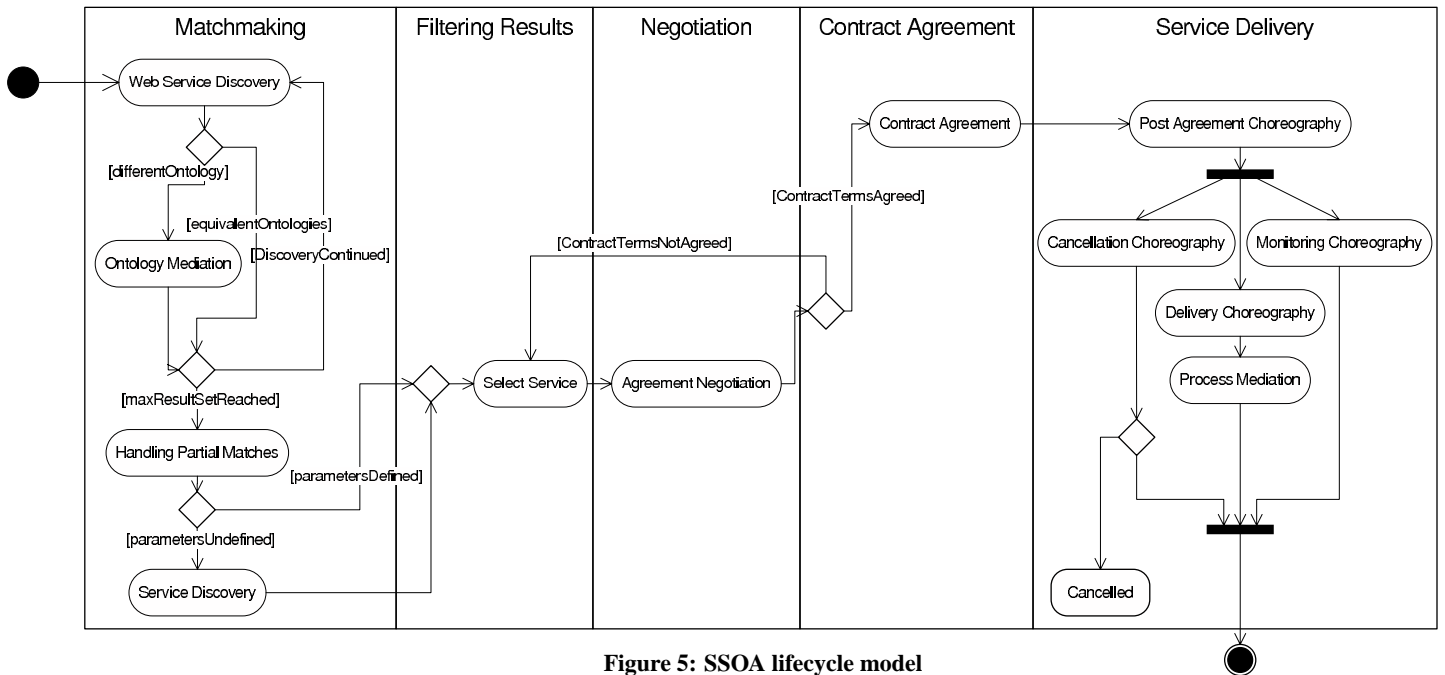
Matchmaking

Filtering Results

Negotiation

Contract Agreement

Service Delivery

Web Service Discovery

[differentOntology]

[equivalentOntologies]

[DiscoveryContinued]

Ontology Mediation

[maxResultSetReached]

Handling Partial Matches

[parametersDefined]

[parametersUndefined]

Service Discovery

Select Service

Agreement Negotiation

[ContractTermsNotAgreed]

[ContractTermsAgreed]

Contract Agreement

Post Agreement Choreography

Cancellation Choreography

Monitoring Choreography

Delivery Choreography

Process Mediation

Cancelled

Figure 5: SSOA lifecycle model